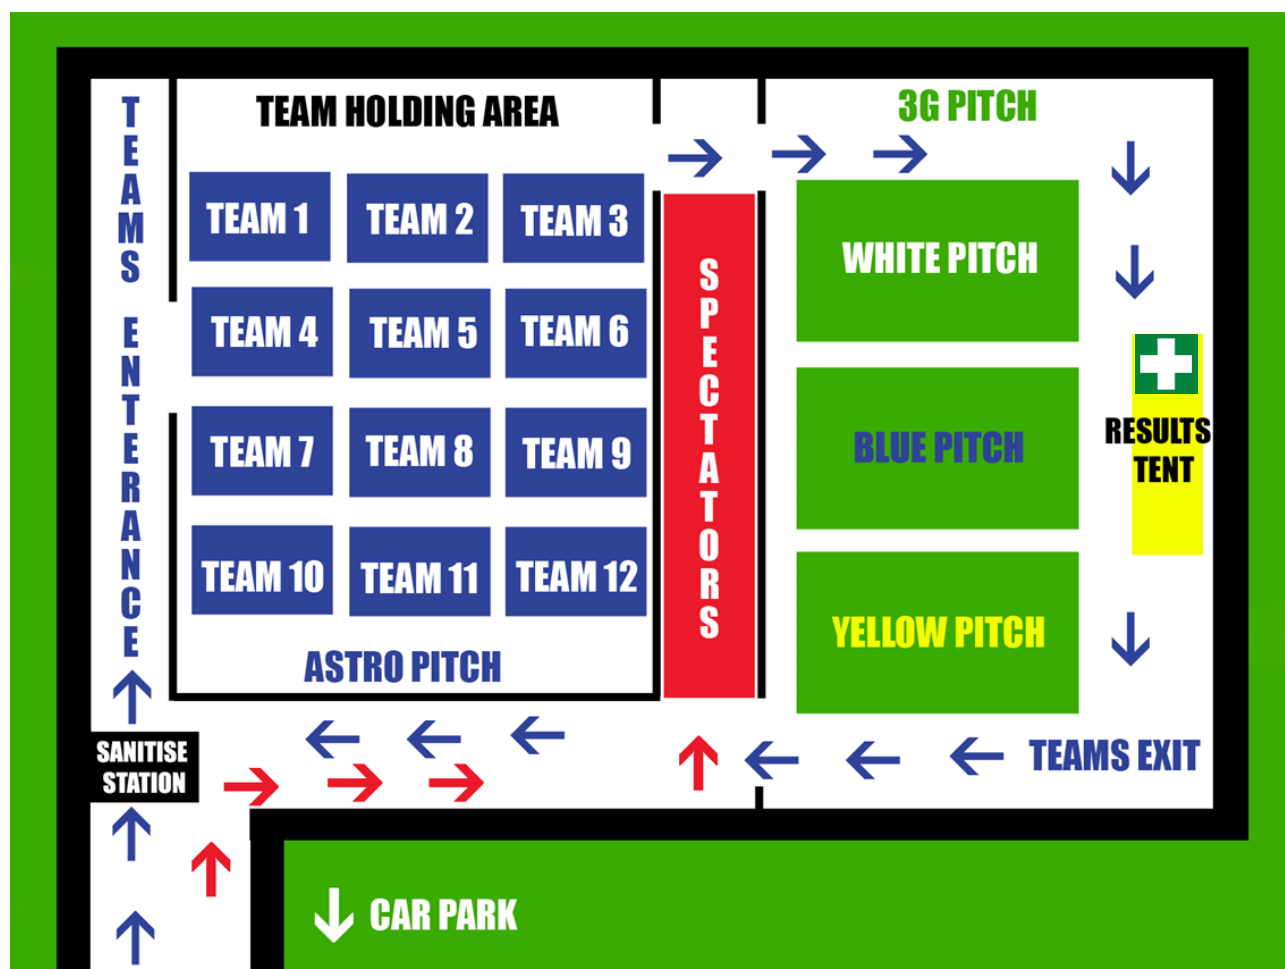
TEAMS ENTERANCE

TEAM HOLDING AREA

TEAM 1
TEAM 2
TEAM 3
TEAM 4
TEAM 5
TEAM 6
TEAM 7
TEAM 8
TEAM 9
TEAM 10
TEAM 11
TEAM 12

ASTRO PITCH

SPECTATORS

3G PITCH

WHITE PITCH

BLUE PITCH

YELLOW PITCH

RESULTS TENT

TEAMS EXIT

SANITISE STATION

CAR PARK